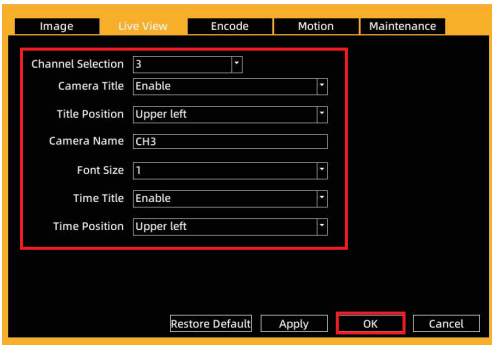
Image | Live View | Encode | Motion | Maintenance

Channel Selection 3
Camera Title Enable
Title Position Upper left
Camera Name CH3
Font Size 1
Time Title Enable
Time Position Upper left

Restore Default | Apply | OK | Cancel